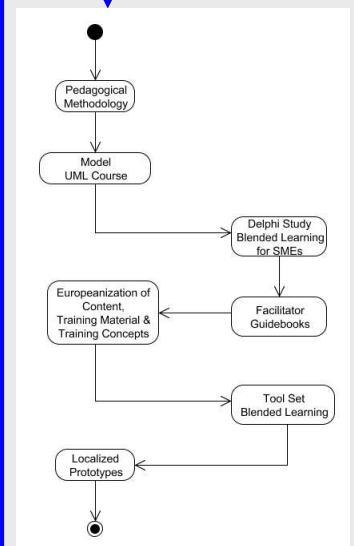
Pedagogical Methodology

Model UML Course

Delphi Study Blended Learning for SMEs

Facilitator Guidebooks

Europeanization of Content, Training Material & Training Concepts

Tool Set Blended Learning

Localized Prototypes